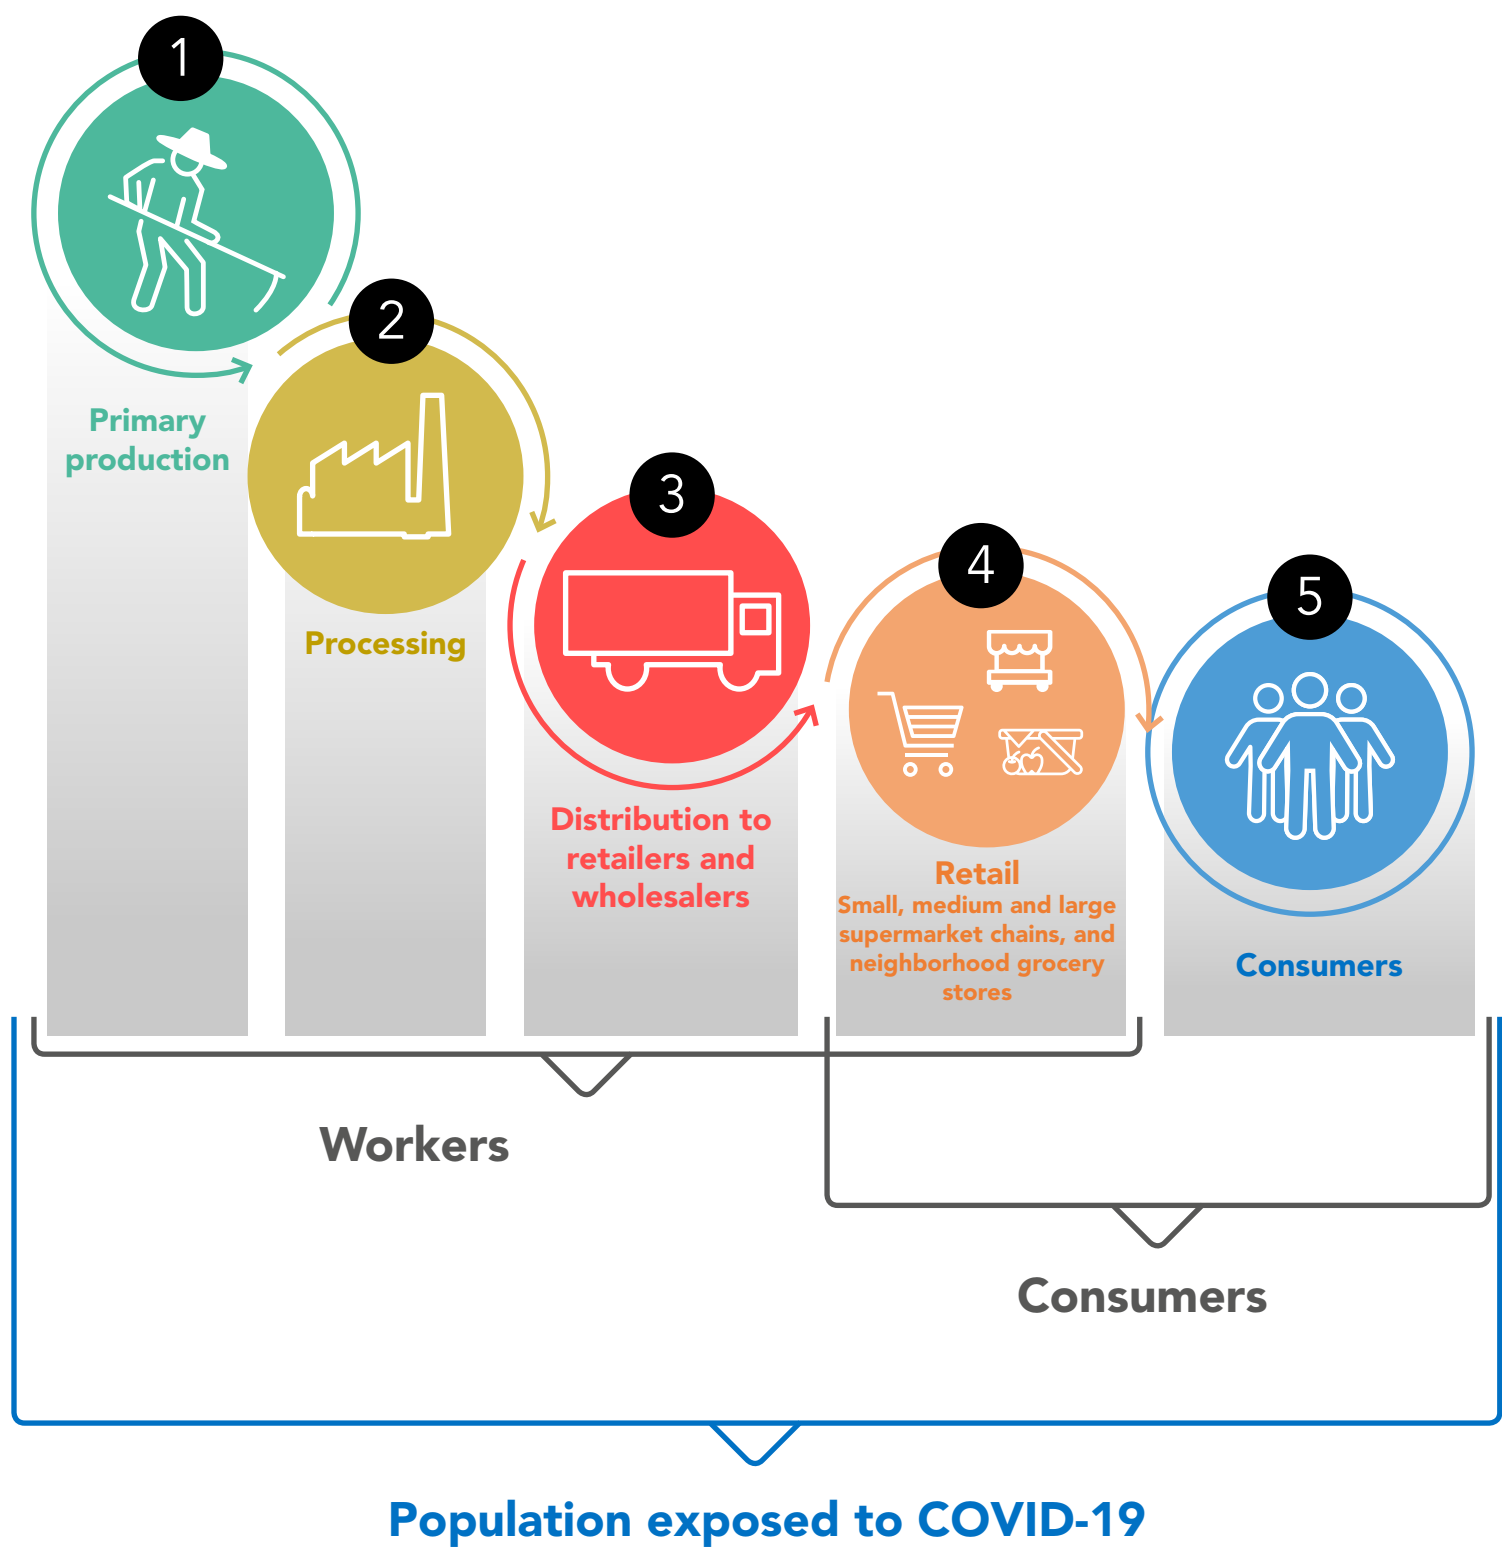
1

Primary production

2

Processing

3

Distribution to retailers and wholesalers

4

Retail
Small, medium and large supermarket chains, and neighborhood grocery stores

5

Consumers

Workers

Consumers

Population exposed to COVID-19